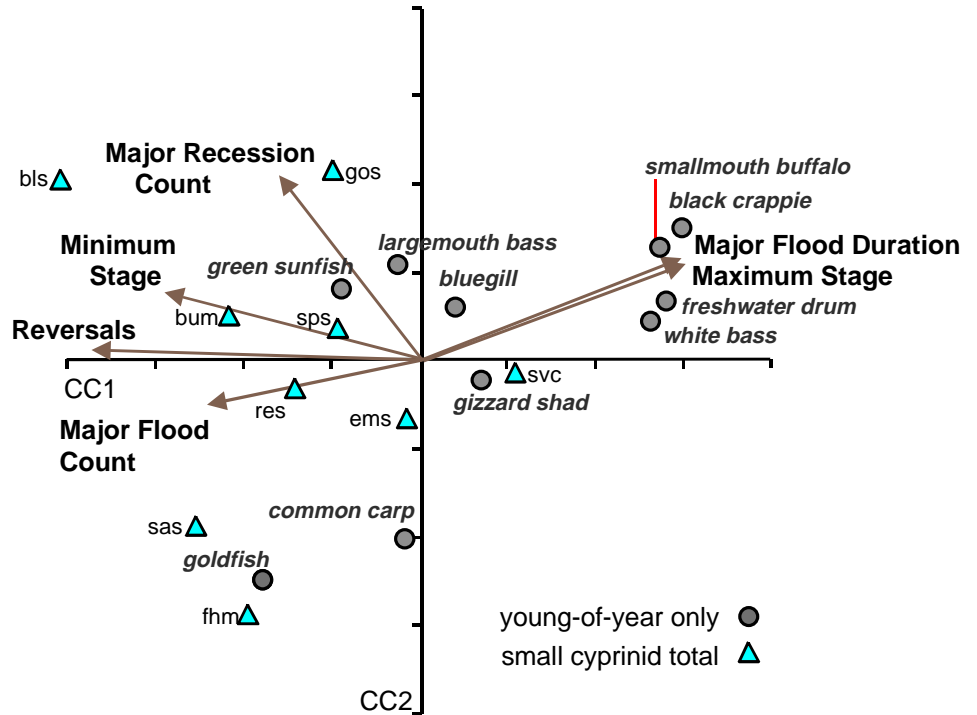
bls
Major Recession Count
gos
smallmouth buffalo
black crappie
largemouth bass
Major Flood Duration
Maximum Stage
Minimum Stage
green sunfish
bluegill
freshwater drum
white bass
bum
sps
Reversals
CC1
svc
res
gizzard shad
ems
Major Flood Count
common carp
sas
goldfish
fhm
young-of-year only
small cyprinid total
CC2